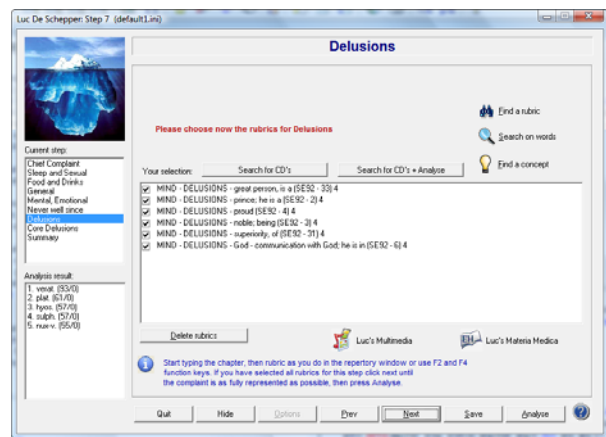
Luc De Schepper: Step 7 (default1.ini)

Delusions

Please choose now the rubrics for Delusions

Find a rubric
Search on words
Find a concept

Current step:
Chief Complaint
Sleep and Sexual
Food and Drinks
General
Mental, Emotional
Never well since
Delusions
Core Delusions
Summary

Your selection:
Search for CD's
Search for CD's + Analyse

MIND - DELUSIONS - great person, is a (SE92 - 33) 4
MIND - DELUSIONS - prince; he is a (SE92 - 2) 4
MIND - DELUSIONS - proud (SE92 - 4) 4
MIND - DELUSIONS - noble; being (SE92 - 3) 4
MIND - DELUSIONS - superiority, of (SE92 - 31) 4
MIND - DELUSIONS - God - communication with God; he is in (SE92 - 6) 4

Analysis result:
1. verat. (93/0)
2. plat. (61/0)
3. hyos. (57/0)
4. sulph. (57/0)
5. nux-v. (55/0)

Delete rubrics
Luc's Multimedia
Luc's Materia Medica

Start typing the chapter, then rubric as you do in the repertory window or use F2 and F4 function keys. If you have selected all rubrics for this step click next until the complaint is as fully represented as possible, then press Analyse.

Quit
Hide
Options
Prev
Next
Save
Analyse
?